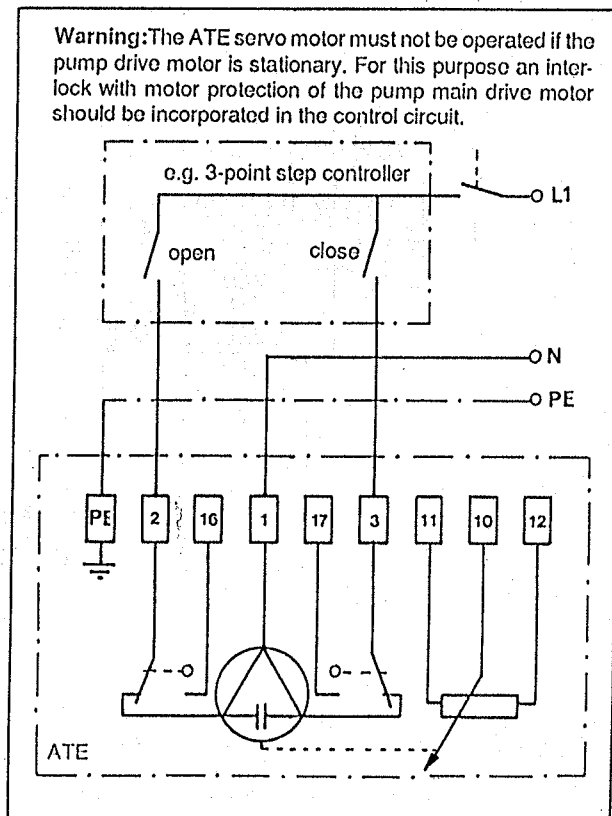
Warning: The ATE servo motor must not be operated if the pump drive motor is stationary. For this purpose an interlock with motor protection of the pump main drive motor should be incorporated in the control circuit.

e.g. 3-point step controller

L1

open

close

N

PE

PE

2

16

1

17

3

11

10

12

ATE